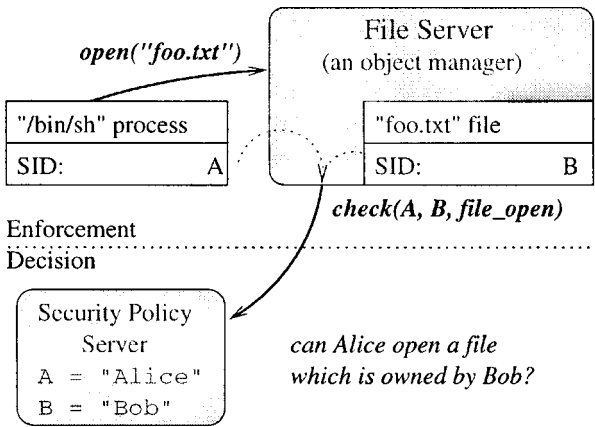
open("foo.txt")

File Server
(an object manager)

"/bin/sh" process
SID: A

"foo.txt" file
SID: B

check(A, B, file_open)

Enforcement
Decision

Security Policy Server
A = "Alice"
B = "Bob"

can Alice open a file which is owned by Bob?